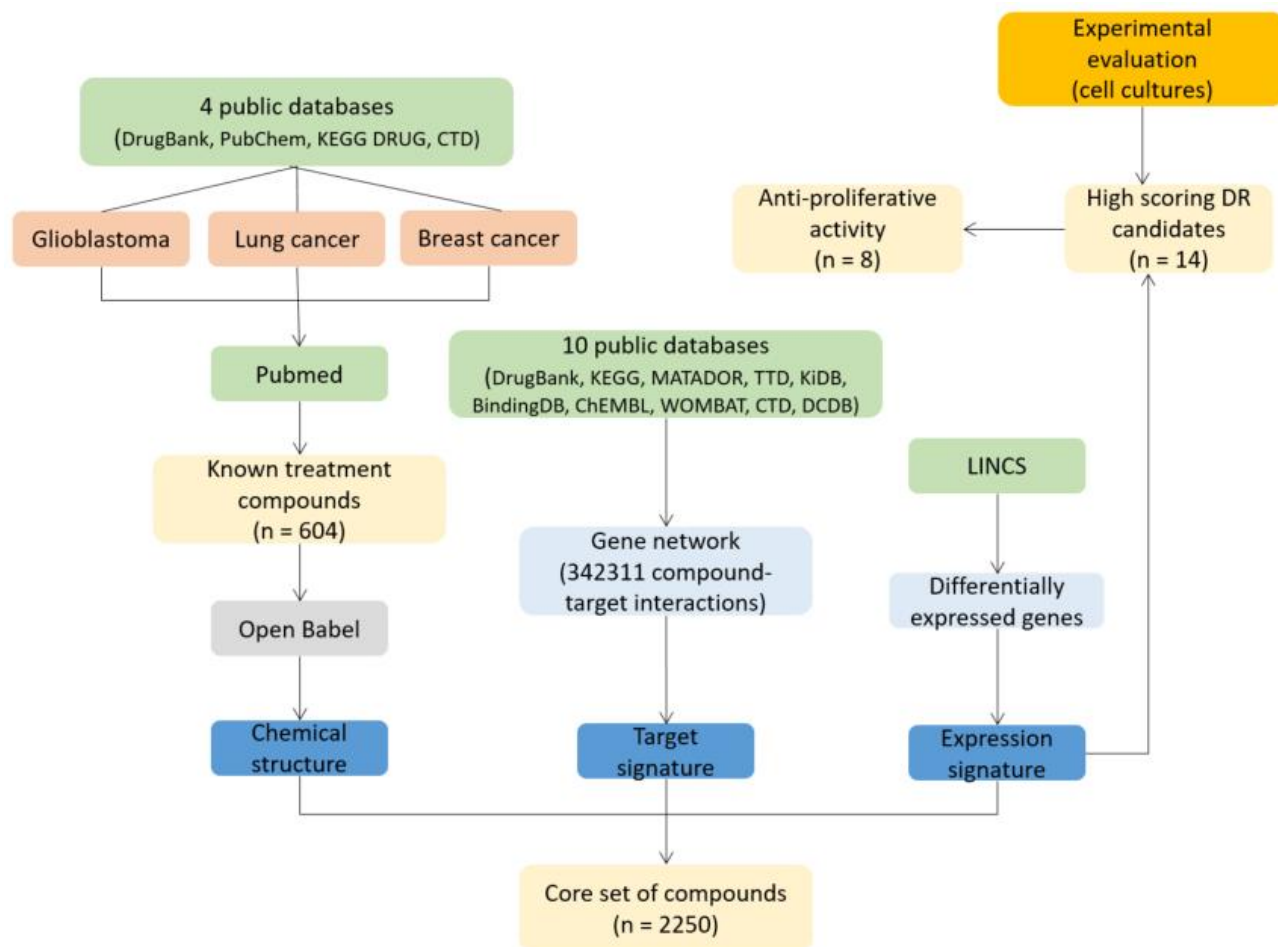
Experimental evaluation (cell cultures)

4 public databases (DrugBank, PubChem, KEGG DRUG, CTD)

Anti-proliferative activity (n = 8)

High scoring DR candidates (n = 14)

Glioblastoma

Lung cancer

Breast cancer

Pubmed

10 public databases (DrugBank, KEGG, MATADOR, TTD, KiDB, BindingDB, ChEMBL, WOMBAT, CTD, DCDB)

LINCS

Known treatment compounds (n = 604)

Gene network (342311 compound-target interactions)

Differentially expressed genes

Open Babel

Chemical structure

Target signature

Expression signature

Core set of compounds (n = 2250)